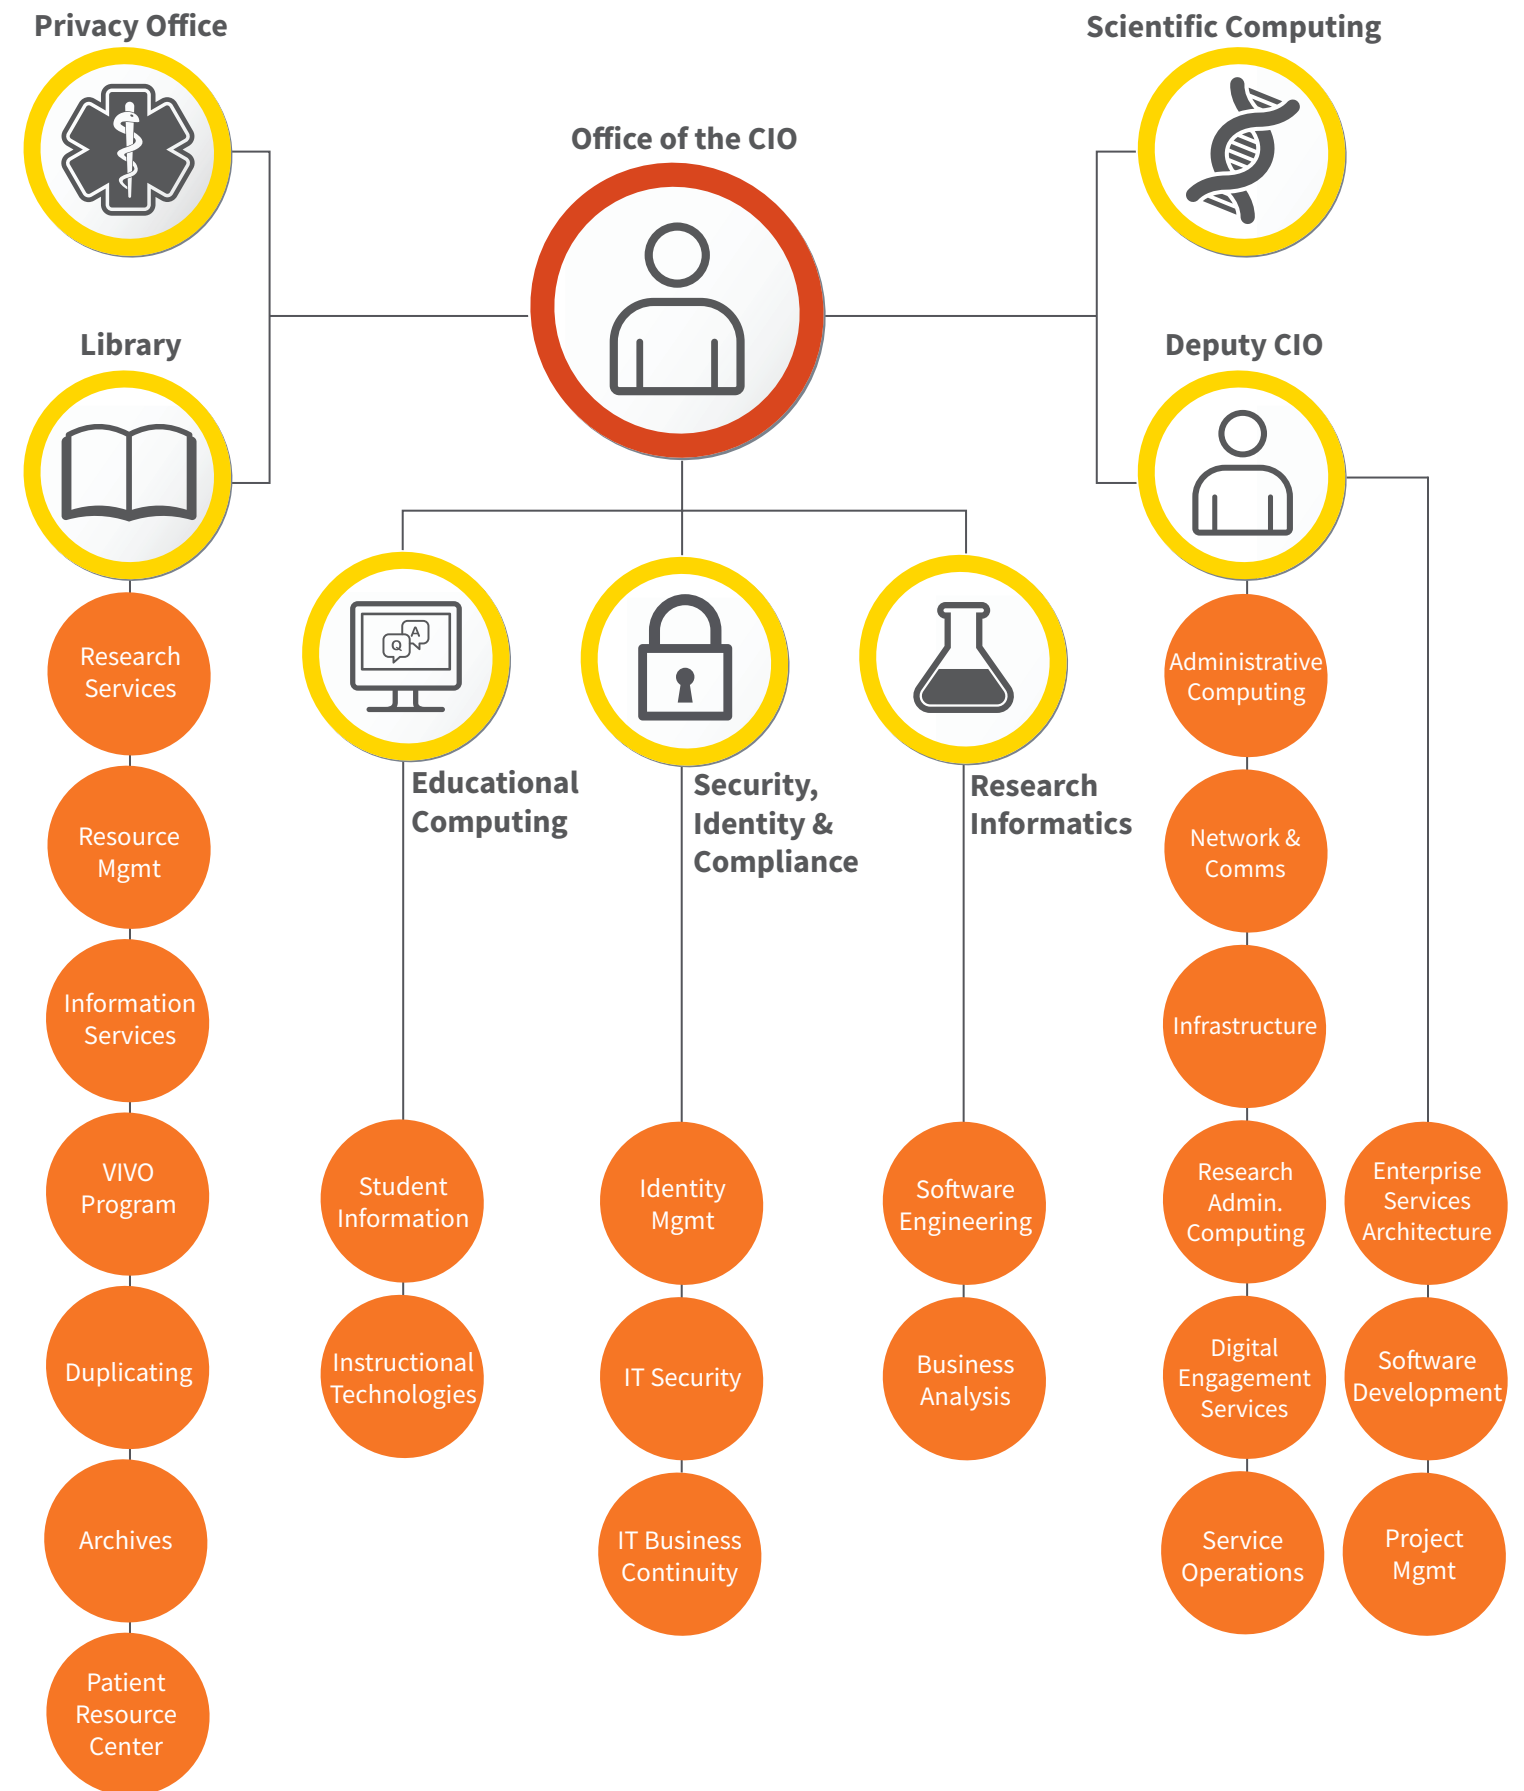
Privacy Office

Scientific Computing

Office of the CIO

Library

Deputy CIO

Research Services

Resource Mgmt

Information Services

VIVO Program

Duplicating

Archives

Patient Resource Center

Q A

Educational Computing

Student Information

Instructional Technologies

Security, Identity & Compliance

Identity Mgmt

IT Security

IT Business Continuity

Research Informatics

Software Engineering

Business Analysis

Administrative Computing

Network & Comms

Infrastructure

Research Admin. Computing

Digital Engagement Services

Service Operations

Enterprise Services Architecture

Software Development

Project Mgmt